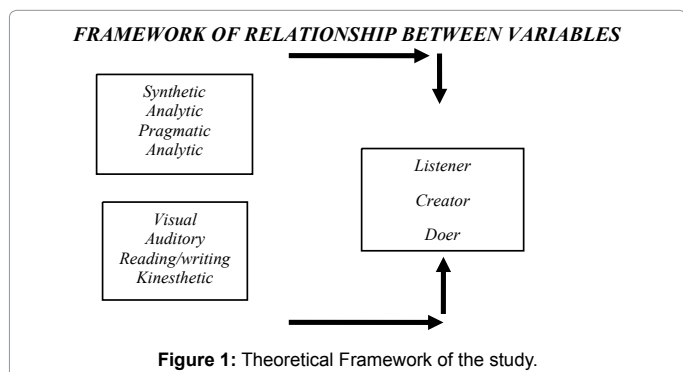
FRAMEWORK OF RELATIONSHIP BETWEEN VARIABLES

Synthetic
Analytic
Pragmatic
Analytic

Visual
Auditory
Reading/writing
Kinesthetic

Listener
Creator
Doer

**Figure 1:** Theoretical Framework of the study.